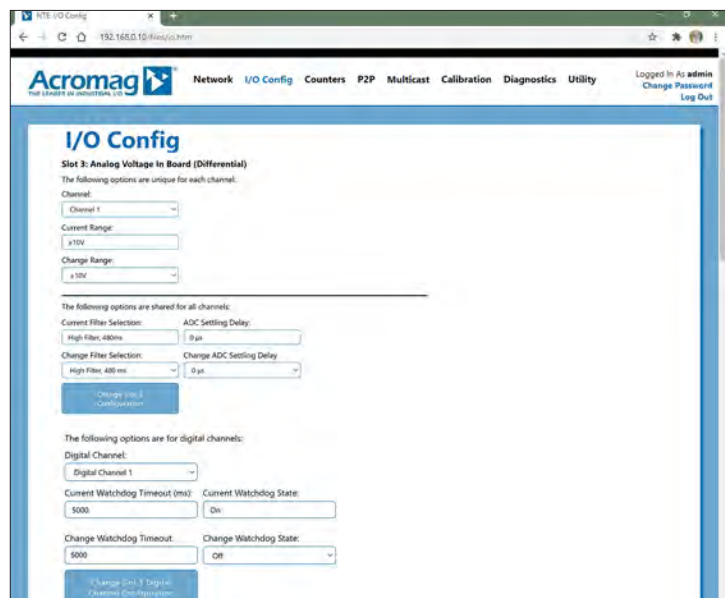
NTE I/O Config

192.168.0.10/files/io.htm

Acromag
THE LEADER IN INDUSTRIAL I/O

Network I/O Config Counters P2P Multicast Calibration Diagnostics Utility

Logged In As admin
Change Password
Log Out

I/O Config

Slot 3: Analog Voltage In Board (Differential)

The following options are unique for each channel:

Channel:
Channel 1

Current Range:
±10V

Change Range:
±10V

The following options are shared for all channels:

Current Filter Selection:
High Filter, 480ms

ADC Settling Delay:
0 µs

Change Filter Selection:
High Filter, 480 ms

Change ADC Settling Delay
0 µs

Change Slot 3 Configuration

The following options are for digital channels:

Digital Channel:
Digital Channel 1

Current Watchdog Timeout (ms):
5000

Current Watchdog State:
On

Change Watchdog Timeout
5000

Change Watchdog State:
Off

Change Slot 3 Digital Channel Configuration